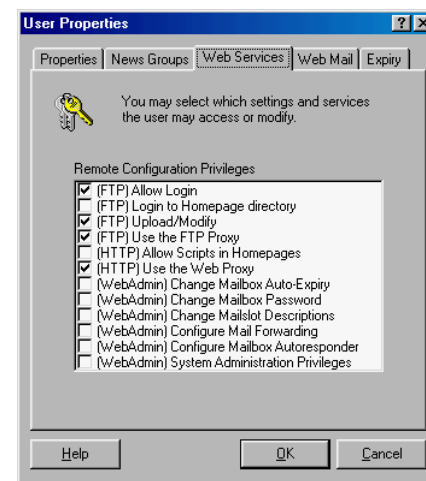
User Properties

? X

Properties | News Groups | Web Services | Web Mail | Expiry

You may select which settings and services the user may access or modify.

Remote Configuration Privileges

☑ (FTP) Allow Login
☐ (FTP) Login to Homepage directory
☑ (FTP) Upload/Modify
☑ (FTP) Use the FTP Proxy
☐ (HTTP) Allow Scripts in Homepages
☑ (HTTP) Use the Web Proxy
☐ (WebAdmin) Change Mailbox Auto-Expiry
☐ (WebAdmin) Change Mailbox Password
☐ (WebAdmin) Change Mailslot Descriptions
☐ (WebAdmin) Configure Mail Forwarding
☐ (WebAdmin) Configure Mailbox Autoresponder
☐ (WebAdmin) System Administration Privileges

Help

OK

Cancel